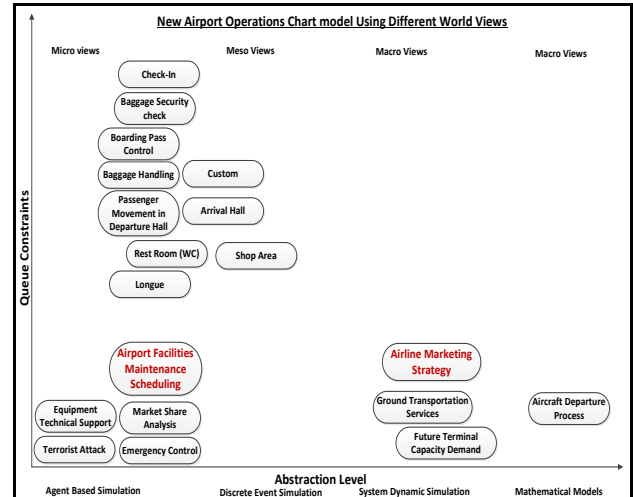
New Airport Operations Chart model Using Different World Views

Micro views
Meso Views
Macro Views
Macro Views

Check-In
Baggage Security check
Boarding Pass Control
Baggage Handling
Custom
Passenger Movement in Departure Hall
Arrival Hall
Rest Room (WC)
Shop Area
Longue

Queue Constraints

Airport Facilities Maintenance Scheduling
Airline Marketing Strategy
Equipment Technical Support
Market Share Analysis
Ground Transportation Services
Aircraft Departure Process
Terrorist Attack
Emergency Control
Future Terminal Capacity Demand

Abstraction Level
Agent Based Simulation
Discrete Event Simulation
System Dynamic Simulation
Mathematical Models